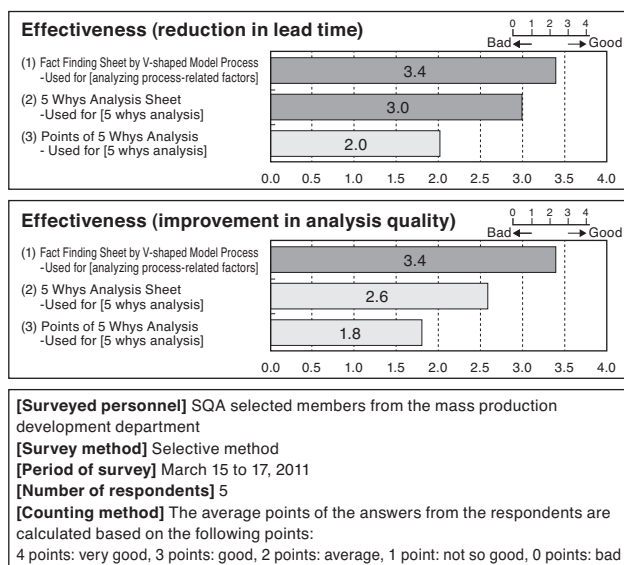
**Effectiveness (reduction in lead time)**

0 1 2 3 4
Bad ← → Good

(1) Fact Finding Sheet by V-shaped Model Process -Used for [analyzing process-related factors]
3.4

(2) 5 Whys Analysis Sheet -Used for [5 whys analysis]
3.0

(3) Points of 5 Whys Analysis - Used for [5 whys analysis]
2.0

0.0 0.5 1.0 1.5 2.0 2.5 3.0 3.5 4.0

**Effectiveness (improvement in analysis quality)**

0 1 2 3 4
Bad ← → Good

(1) Fact Finding Sheet by V-shaped Model Process -Used for [analyzing process-related factors]
3.4

(2) 5 Whys Analysis Sheet -Used for [5 whys analysis]
2.6

(3) Points of 5 Whys Analysis -Used for [5 whys analysis]
1.8

0.0 0.5 1.0 1.5 2.0 2.5 3.0 3.5 4.0

**[Surveyed personnel]** SQA selected members from the mass production development department
**[Survey method]** Selective method
**[Period of survey]** March 15 to 17, 2011
**[Number of respondents]** 5
**[Counting method]** The average points of the answers from the respondents are calculated based on the following points:
4 points: very good, 3 points: good, 2 points: average, 1 point: not so good, 0 points: bad